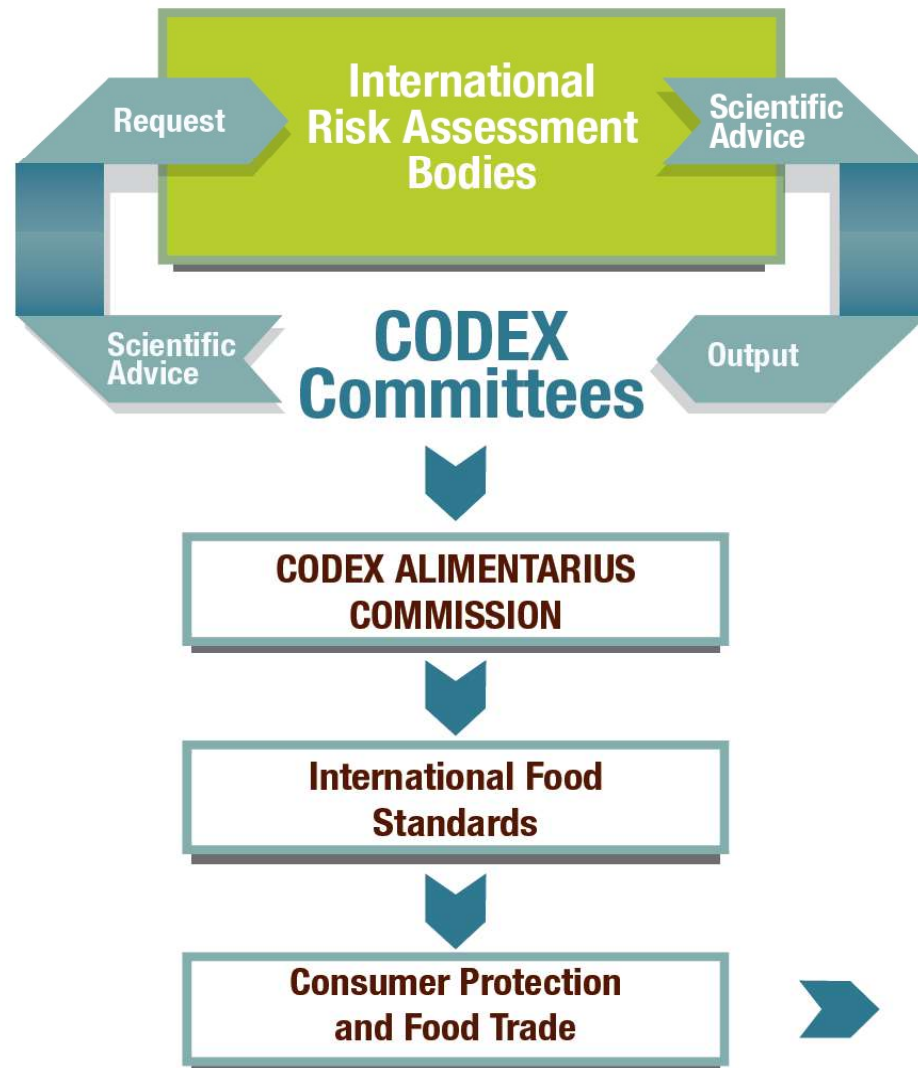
Request

International Risk Assessment Bodies

Scientific Advice

Scientific Advice

CODEX Committees

Output

CODEX ALIMENTARIUS COMMISSION

International Food Standards

Consumer Protection and Food Trade